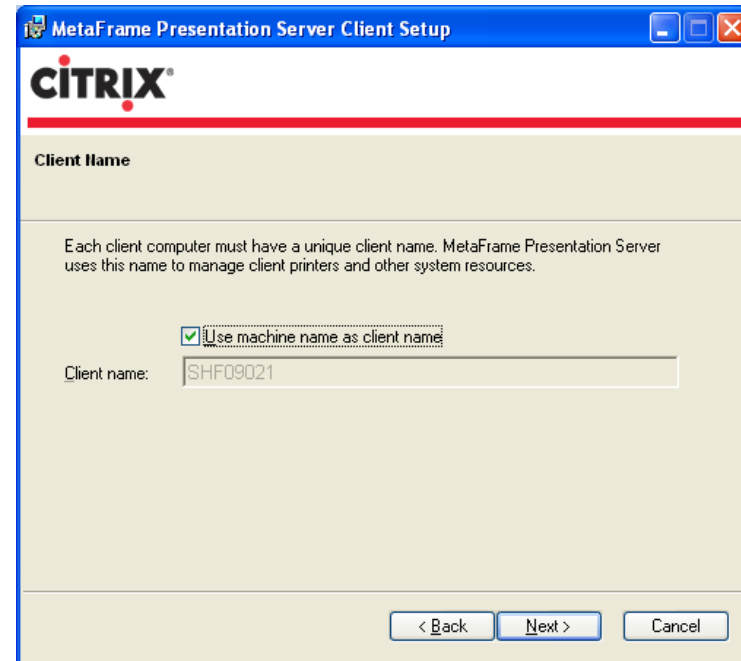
MetaFrame Presentation Server Client Setup

CITRIX®

Client Name

Each client computer must have a unique client name. MetaFrame Presentation Server uses this name to manage client printers and other system resources.

Use machine name as client name

Client name: SHF09021

< Back Next > Cancel